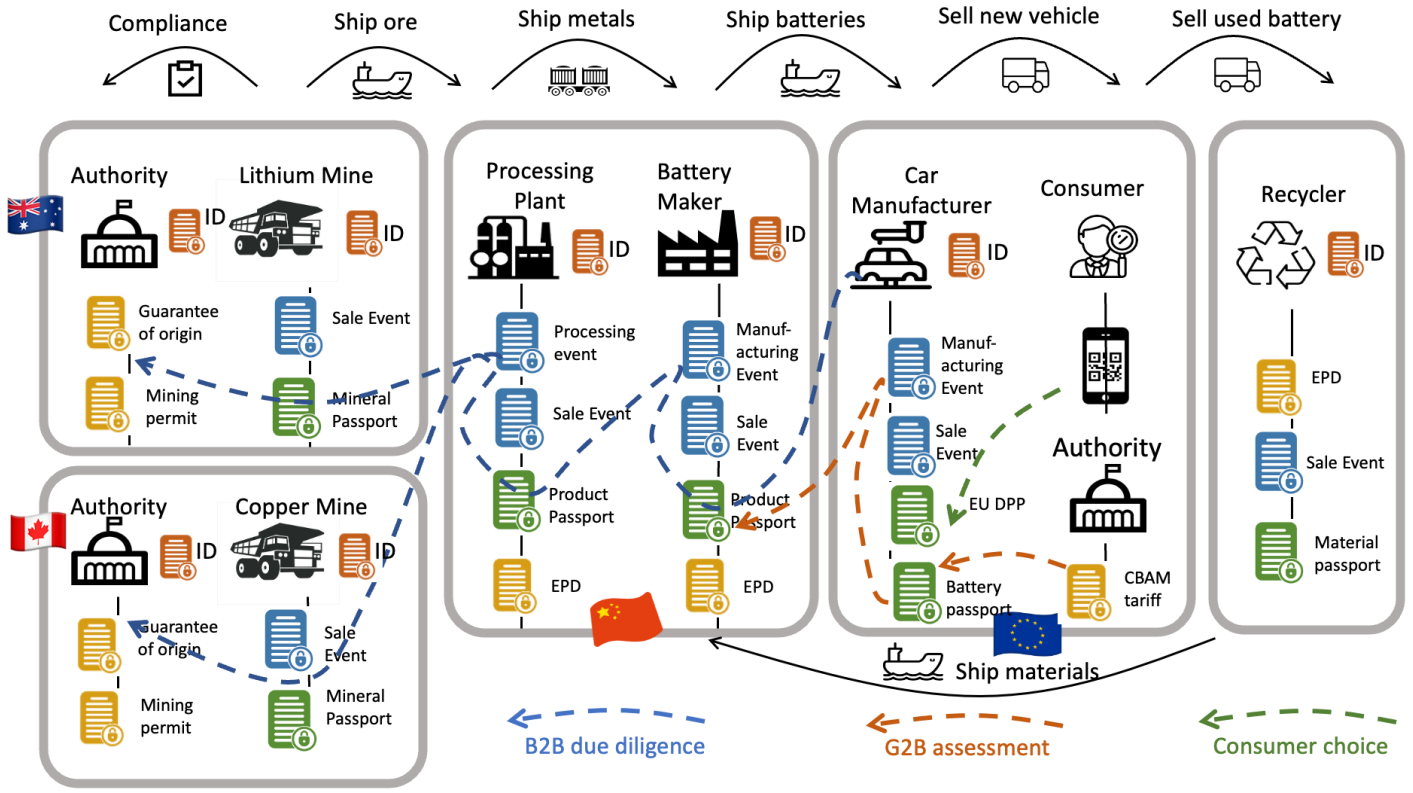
Compliance
Ship ore
Ship metals
Ship batteries
Sell new vehicle
Sell used battery

Authority
Lithium Mine
ID
ID
Guarantee of origin
Sale Event
Mining permit
Mineral Passport

Authority
Copper Mine
ID
ID
Guarantee of origin
Sale Event
Mining permit
Mineral Passport

Processing Plant
ID
Processing event
Sale Event
Product Passport
EPD

Battery Maker
ID
Manufacturing Event
Sale Event
Product Passport
EPD

Car Manufacturer
ID
Manufacturing Event
Sale Event
EU DPP
Battery passport

Consumer
Authority
CBAM tariff

Recycler
ID
EPD
Sale Event
Material passport

Ship materials

B2B due diligence
G2B assessment
Consumer choice